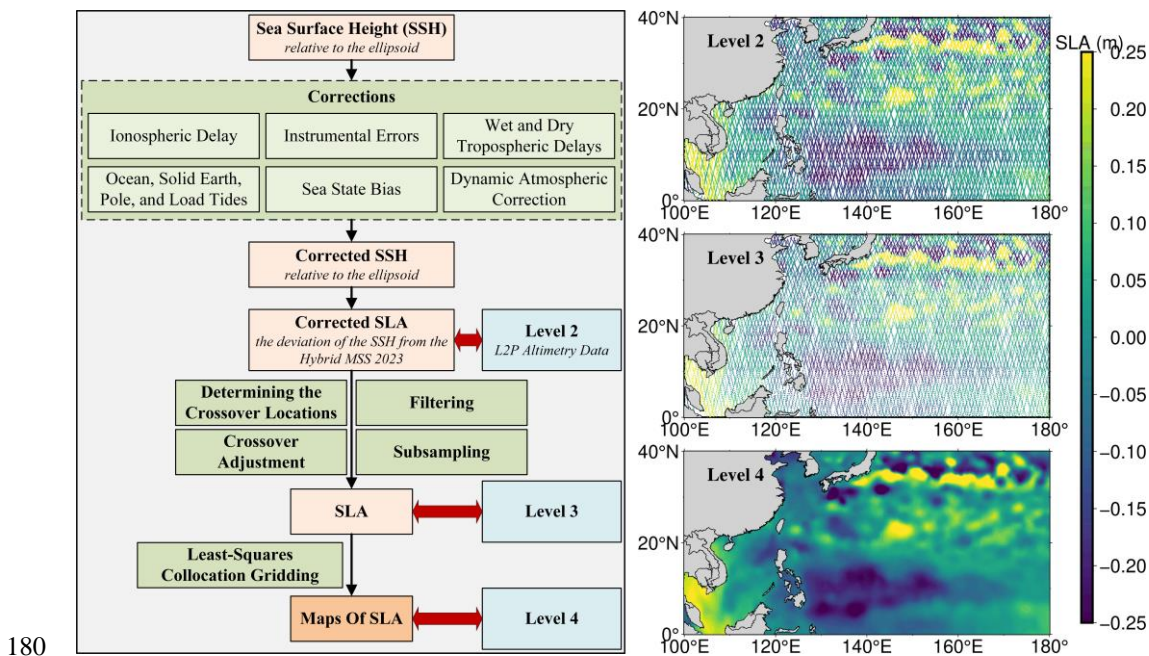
Sea Surface Height (SSH)
relative to the ellipsoid

Corrections

Ionospheric Delay

Instrumental Errors

Wet and Dry Tropospheric Delays

Ocean, Solid Earth, Pole, and Load Tides

Sea State Bias

Dynamic Atmospheric Correction

Corrected SSH
relative to the ellipsoid

Corrected SLA
the deviation of the SSH from the Hybrid MSS 2023

Level 2
L2P Altimetry Data

Determining the Crossover Locations

Filtering

Crossover Adjustment

Subsampling

SLA

Level 3

Least-Squares Collocation Gridding

Maps Of SLA

Level 4

180

40°N
Level 2
20°N
0°
100°E 120°E 140°E 160°E 180°

40°N
Level 3
20°N
0°
100°E 120°E 140°E 160°E 180°

40°N
Level 4
20°N
0°
100°E 120°E 140°E 160°E 180°

SLA (m)
0.25
0.20
0.15
0.10
0.05
0.00
−0.05
−0.10
−0.15
−0.20
−0.25